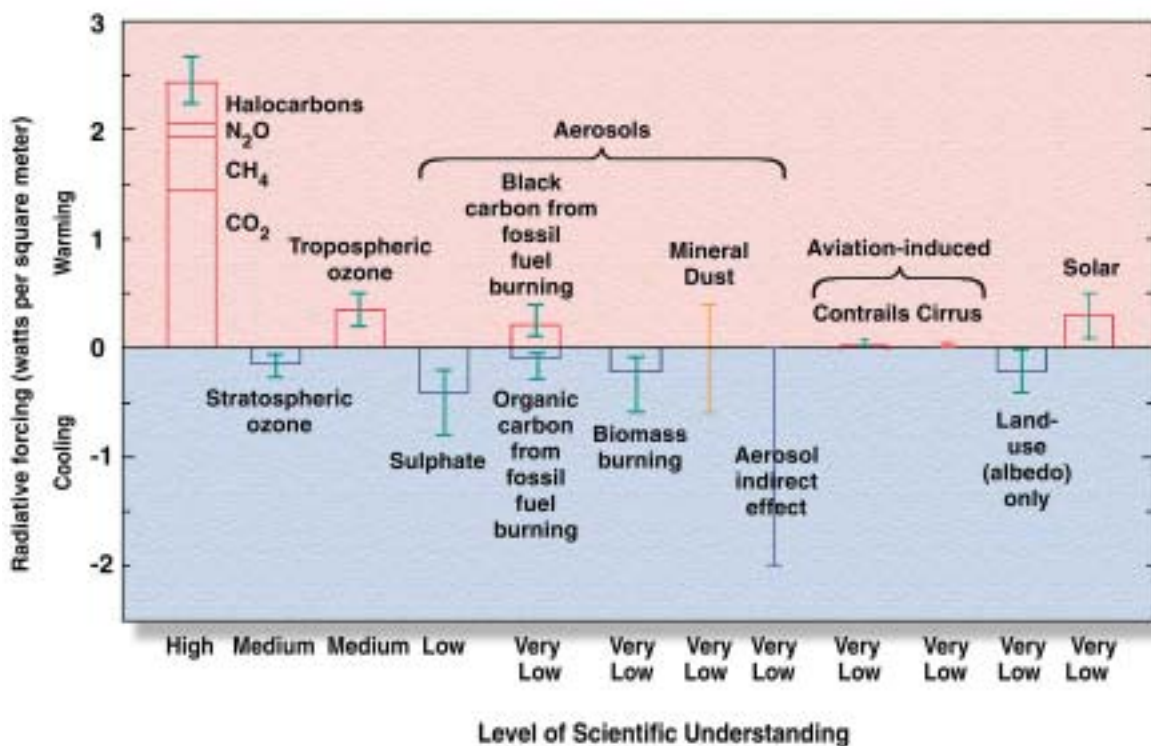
3
2
1
0
-1
-2

Radiative forcing (watts per square meter)

Warming

Cooling

Halocarbons
$N_2O$
$CH_4$
$CO_2$

Tropospheric ozone

Stratospheric ozone

Aerosols

Sulphate

Black carbon from fossil fuel burning

Organic carbon from fossil fuel burning

Biomass burning

Mineral Dust

Aerosol indirect effect

Aviation-induced

Contrails Cirrus

Land-use (albedo) only

Solar

High Medium Medium Low Very Low Very Low Very Low Very Low Very Low Very Low Very Low Very Low

Level of Scientific Understanding